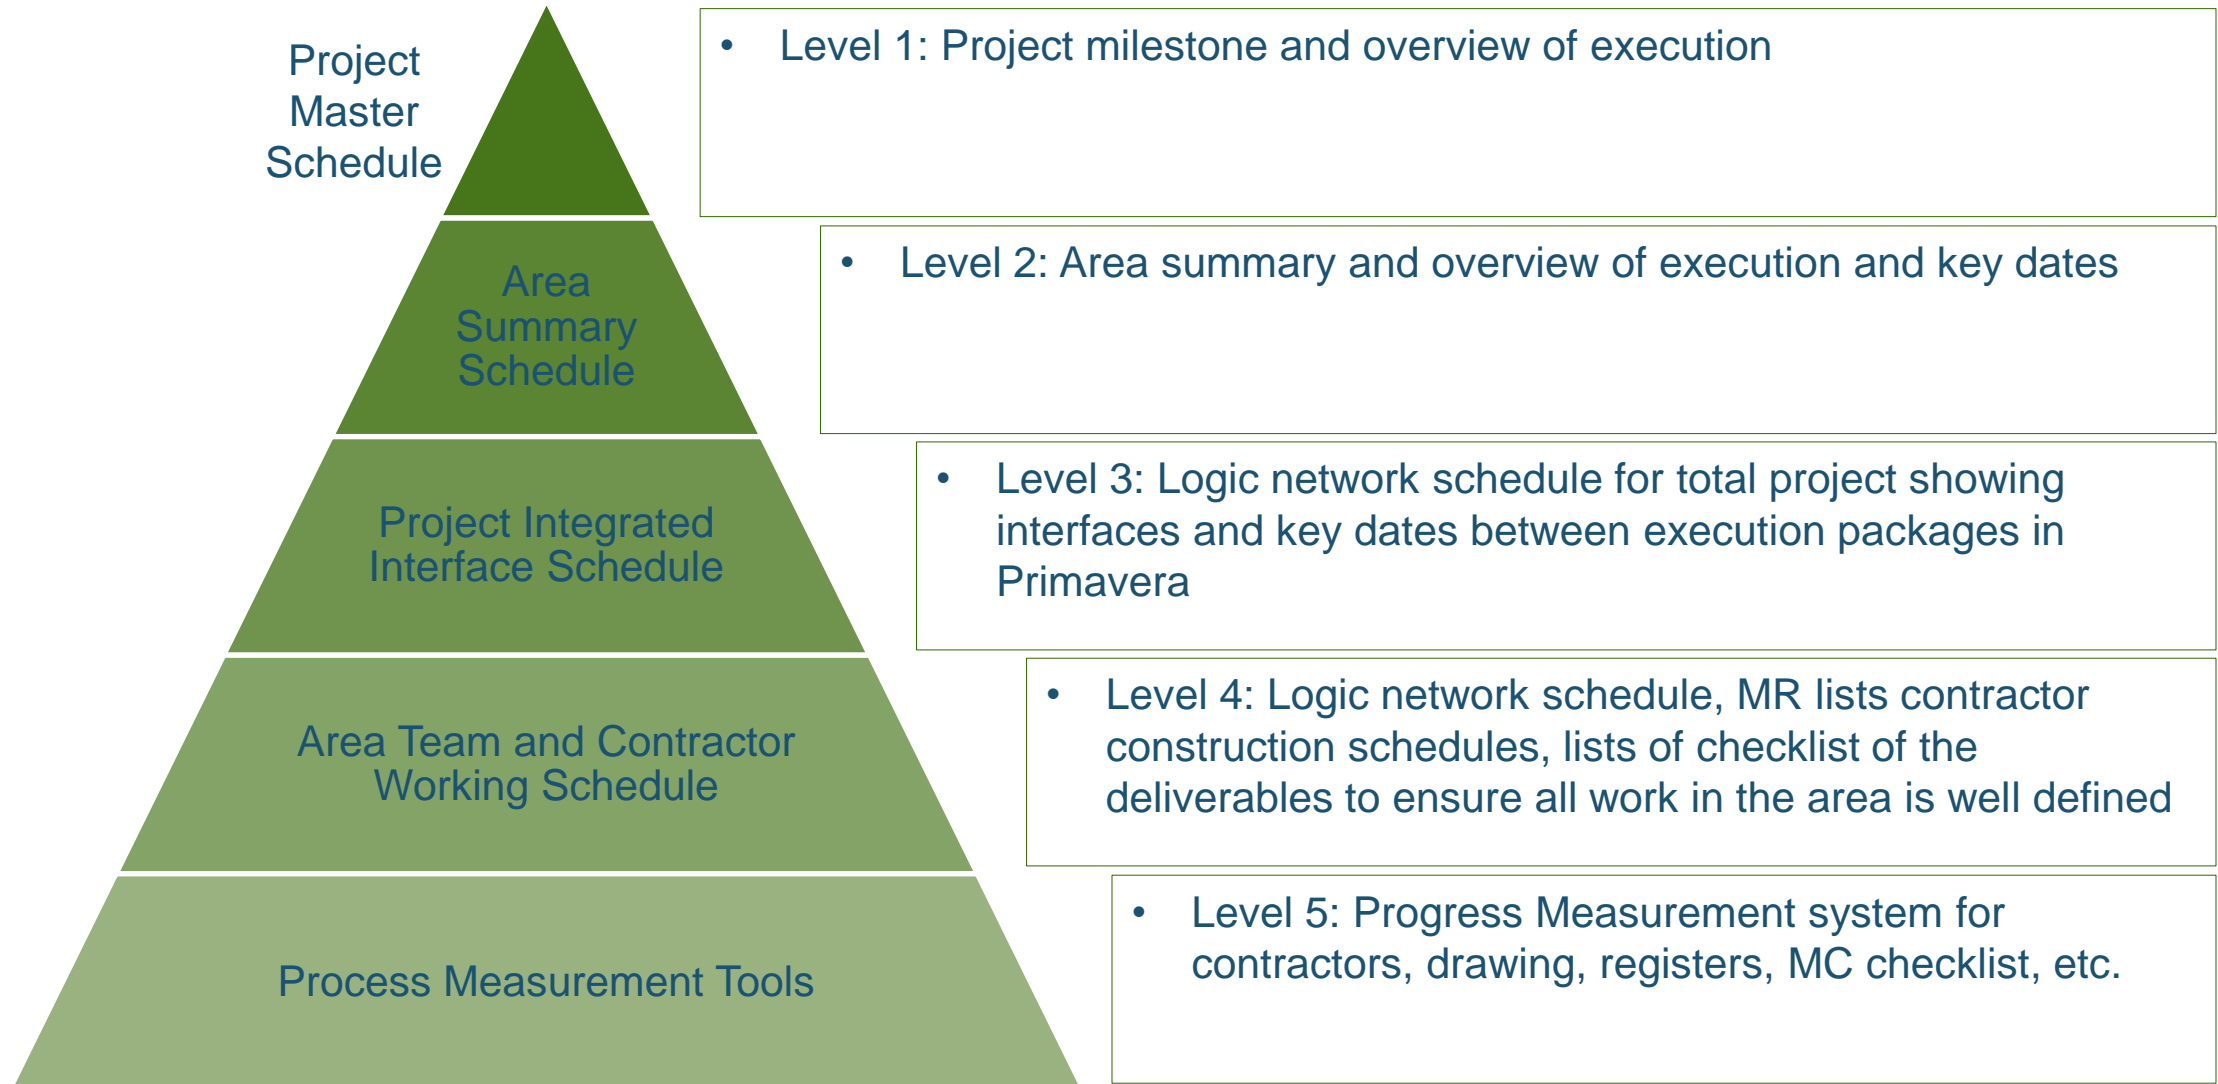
Project Master Schedule

• Level 1: Project milestone and overview of execution

Area Summary Schedule

• Level 2: Area summary and overview of execution and key dates

Project Integrated Interface Schedule

• Level 3: Logic network schedule for total project showing interfaces and key dates between execution packages in Primavera

Area Team and Contractor Working Schedule

• Level 4: Logic network schedule, MR lists contractor construction schedules, lists of checklist of the deliverables to ensure all work in the area is well defined

Process Measurement Tools

• Level 5: Progress Measurement system for contractors, drawing, registers, MC checklist, etc.